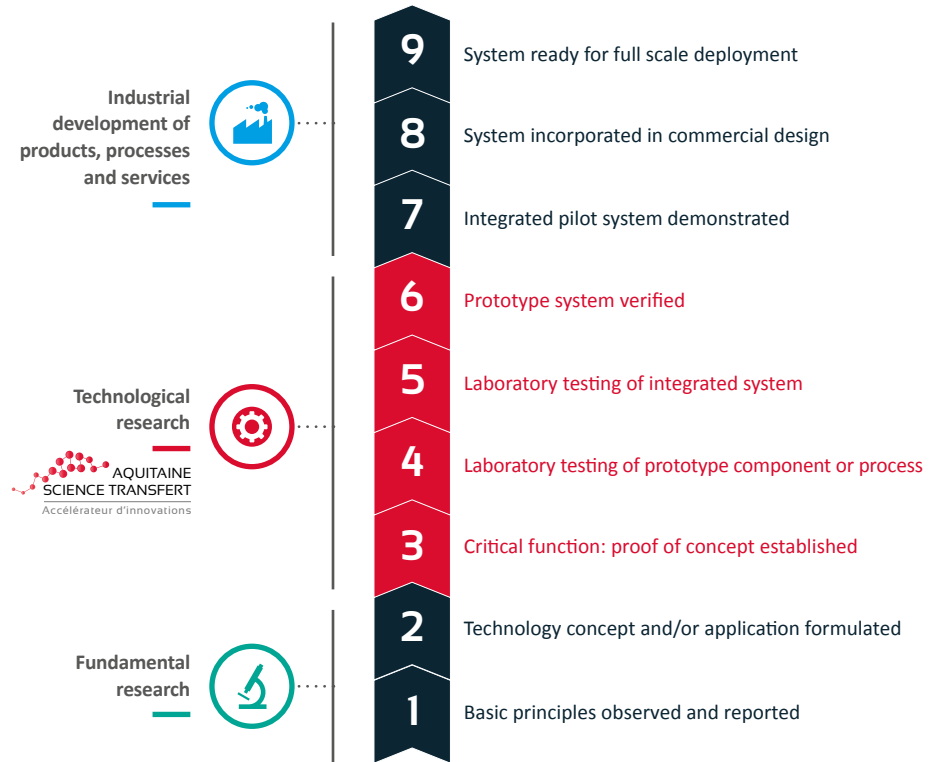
Industrial development of products, processes and services

9 System ready for full scale deployment

8 System incorporated in commercial design

7 Integrated pilot system demonstrated

Technological research

AQUITAINE SCIENCE TRANSFERT
Accélérateur d'innovations

6 Prototype system verified

5 Laboratory testing of integrated system

4 Laboratory testing of prototype component or process

3 Critical function: proof of concept established

Fundamental research

2 Technology concept and/or application formulated

1 Basic principles observed and reported